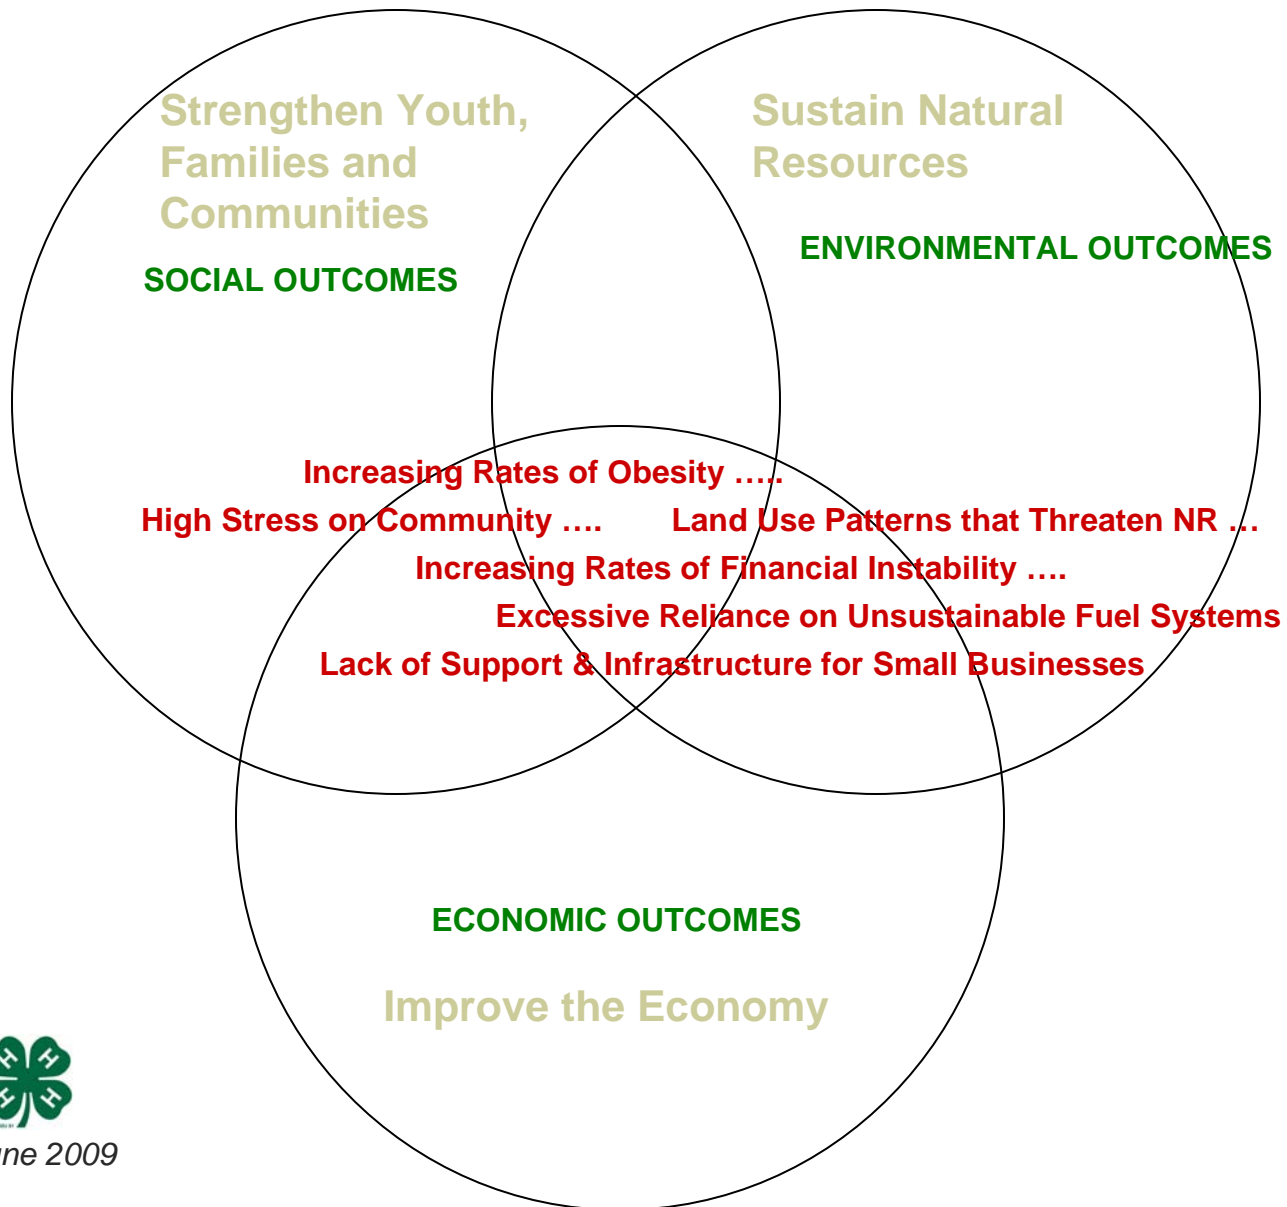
Strengthen Youth, Families and Communities

SOCIAL OUTCOMES

Sustain Natural Resources

ENVIRONMENTAL OUTCOMES

Increasing Rates of Obesity …..

High Stress on Community ….

Land Use Patterns that Threaten NR …

Increasing Rates of Financial Instability ….

Excessive Reliance on Unsustainable Fuel Systems

Lack of Support & Infrastructure for Small Businesses

ECONOMIC OUTCOMES

Improve the Economy

H H H H

une 2009